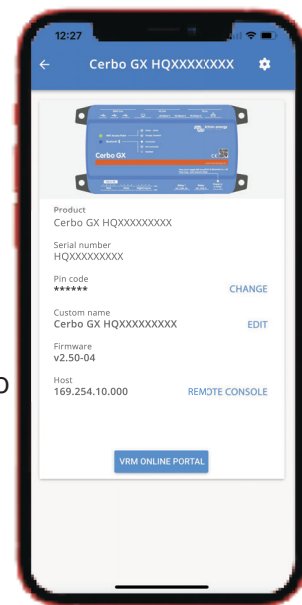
12:27

Cerbo GX HQXXXXXXXX

Cerbo GX

Product
Cerbo GX HQXXXXXXXXX

Serial number
HQXXXXXXXXX

Pin code
******
CHANGE

Custom name
Cerbo GX HQXXXXXXXXX
EDIT

Firmware
v2.50-04

Host
169.254.10.000
REMOTE CONSOLE

VRM ONLINE PORTAL